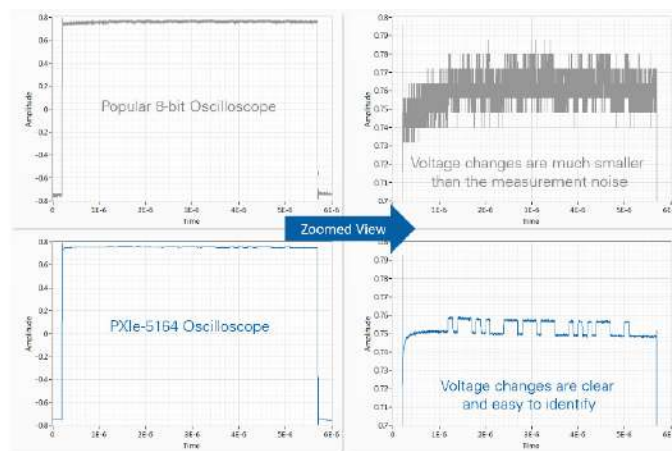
0.8
0.6
0.4
0.2
0
-0.2
-0.4
-0.6
-0.8
Amplitude
1E-6
2E-6
3E-6
4E-6
5E-6
6E-6
Time
Popular 8-bit Oscilloscope

0.8
0.79
0.78
0.77
0.76
0.75
0.74
0.73
0.72
0.71
0.7
Amplitude
1E-6
2E-6
3E-6
4E-6
5E-6
6E-6
Time
Voltage changes are much smaller than the measurement noise

Zoomed View

0.8
0.6
0.4
0.2
0
-0.2
-0.4
-0.6
-0.8
Amplitude
1E-6
2E-6
3E-6
4E-6
5E-6
6E-6
Time
PXIe-5164 Oscilloscope

0.8
0.79
0.78
0.77
0.76
0.75
0.74
0.73
0.72
0.71
0.7
Amplitude
1E-6
2E-6
3E-6
4E-6
5E-6
6E-6
Time
Voltage changes are clear and easy to identify